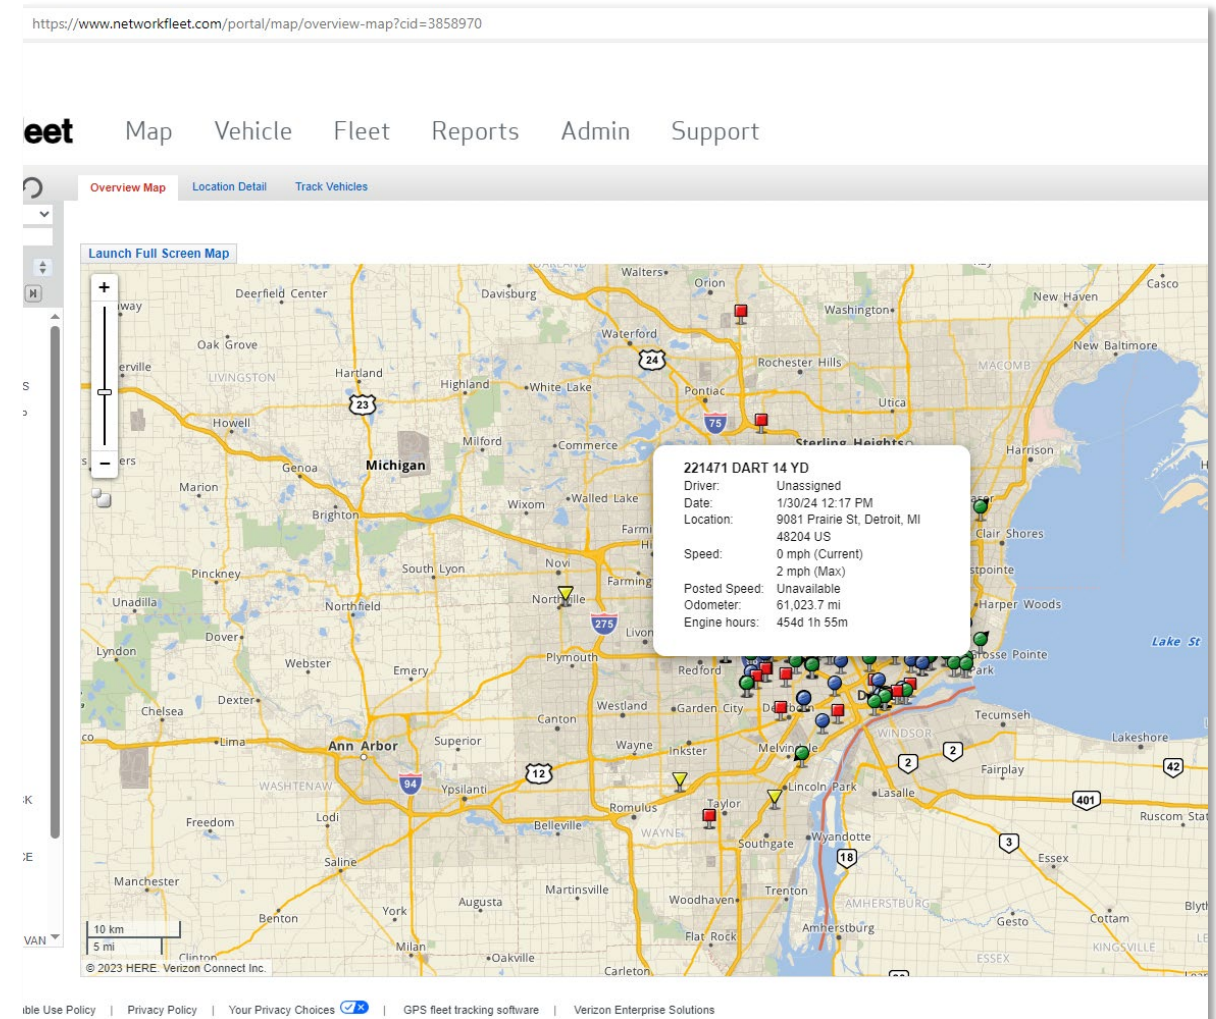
https://www.networkfleet.com/portal/map/overview-map?cid=3858970

eet Map Vehicle Fleet Reports Admin Support

Overview Map | Location Detail | Track Vehicles

Launch Full Screen Map

221471 DART 14 YD
Driver: Unassigned
Date: 1/30/24 12:17 PM
Location: 9081 Prairie St, Detroit, MI 48204 US
Speed: 0 mph (Current)
2 mph (Max)
Posted Speed: Unavailable
Odometer: 61,023.7 mi
Engine hours: 454d 1h 55m

Walters, Orion, Davisburg, Deerfield Center, Washington, New Haven, Casco, Waterford, 24, Rochester Hills, MACOMB, New Baltimore, Oak Grove, Hartland, LIVINGSTON, Highland, White Lake, Pontiac, 23, Utica, 75, Howell, Milford, Commerce, Sterling Heights, Harrison, Genoa, Michigan, Marion, Walled Lake, Brighton, Wixom, Clair Shores, Pinckney, South Lyon, Novi, Farmington, Unadilla, Northfield, Northville, 275, Livonia, Harper Woods, Dover, Lyndon, Webster, Emery, Plymouth, Redford, Grosse Pointe Park, Lake St, Dexter, Chelsea, Westland, Garden City, Dearborn, Tecumseh, Lima, Ann Arbor, Superior, Canton, Wayne, Inkster, Melvindale, WINDSOR, 2, Lakeshore, WASHTENAW, 94, Ypsilanti, 12, Lincoln Park, Lasalle, Fairplay, 42, 401, Freedom, Lodi, Romulus, Taylor, Belleville, WAYNE, Wyandotte, Southgate, 3, Ruscom Sta, Saline, 18, Essex, Manchester, Martinsville, Trenton, Augusta, Woodhaven, AMHERSTBURG, York, Benton, Amherstburg, Gesto, Cottam, Flat Rock, Milan, Oakville, Clinton, Carleton, KINGSVILLE, ESSEX

10 km
5 mi
© 2023 HERE, Verizon Connect Inc.

able Use Policy | Privacy Policy | Your Privacy Choices | GPS fleet tracking software | Verizon Enterprise Solutions